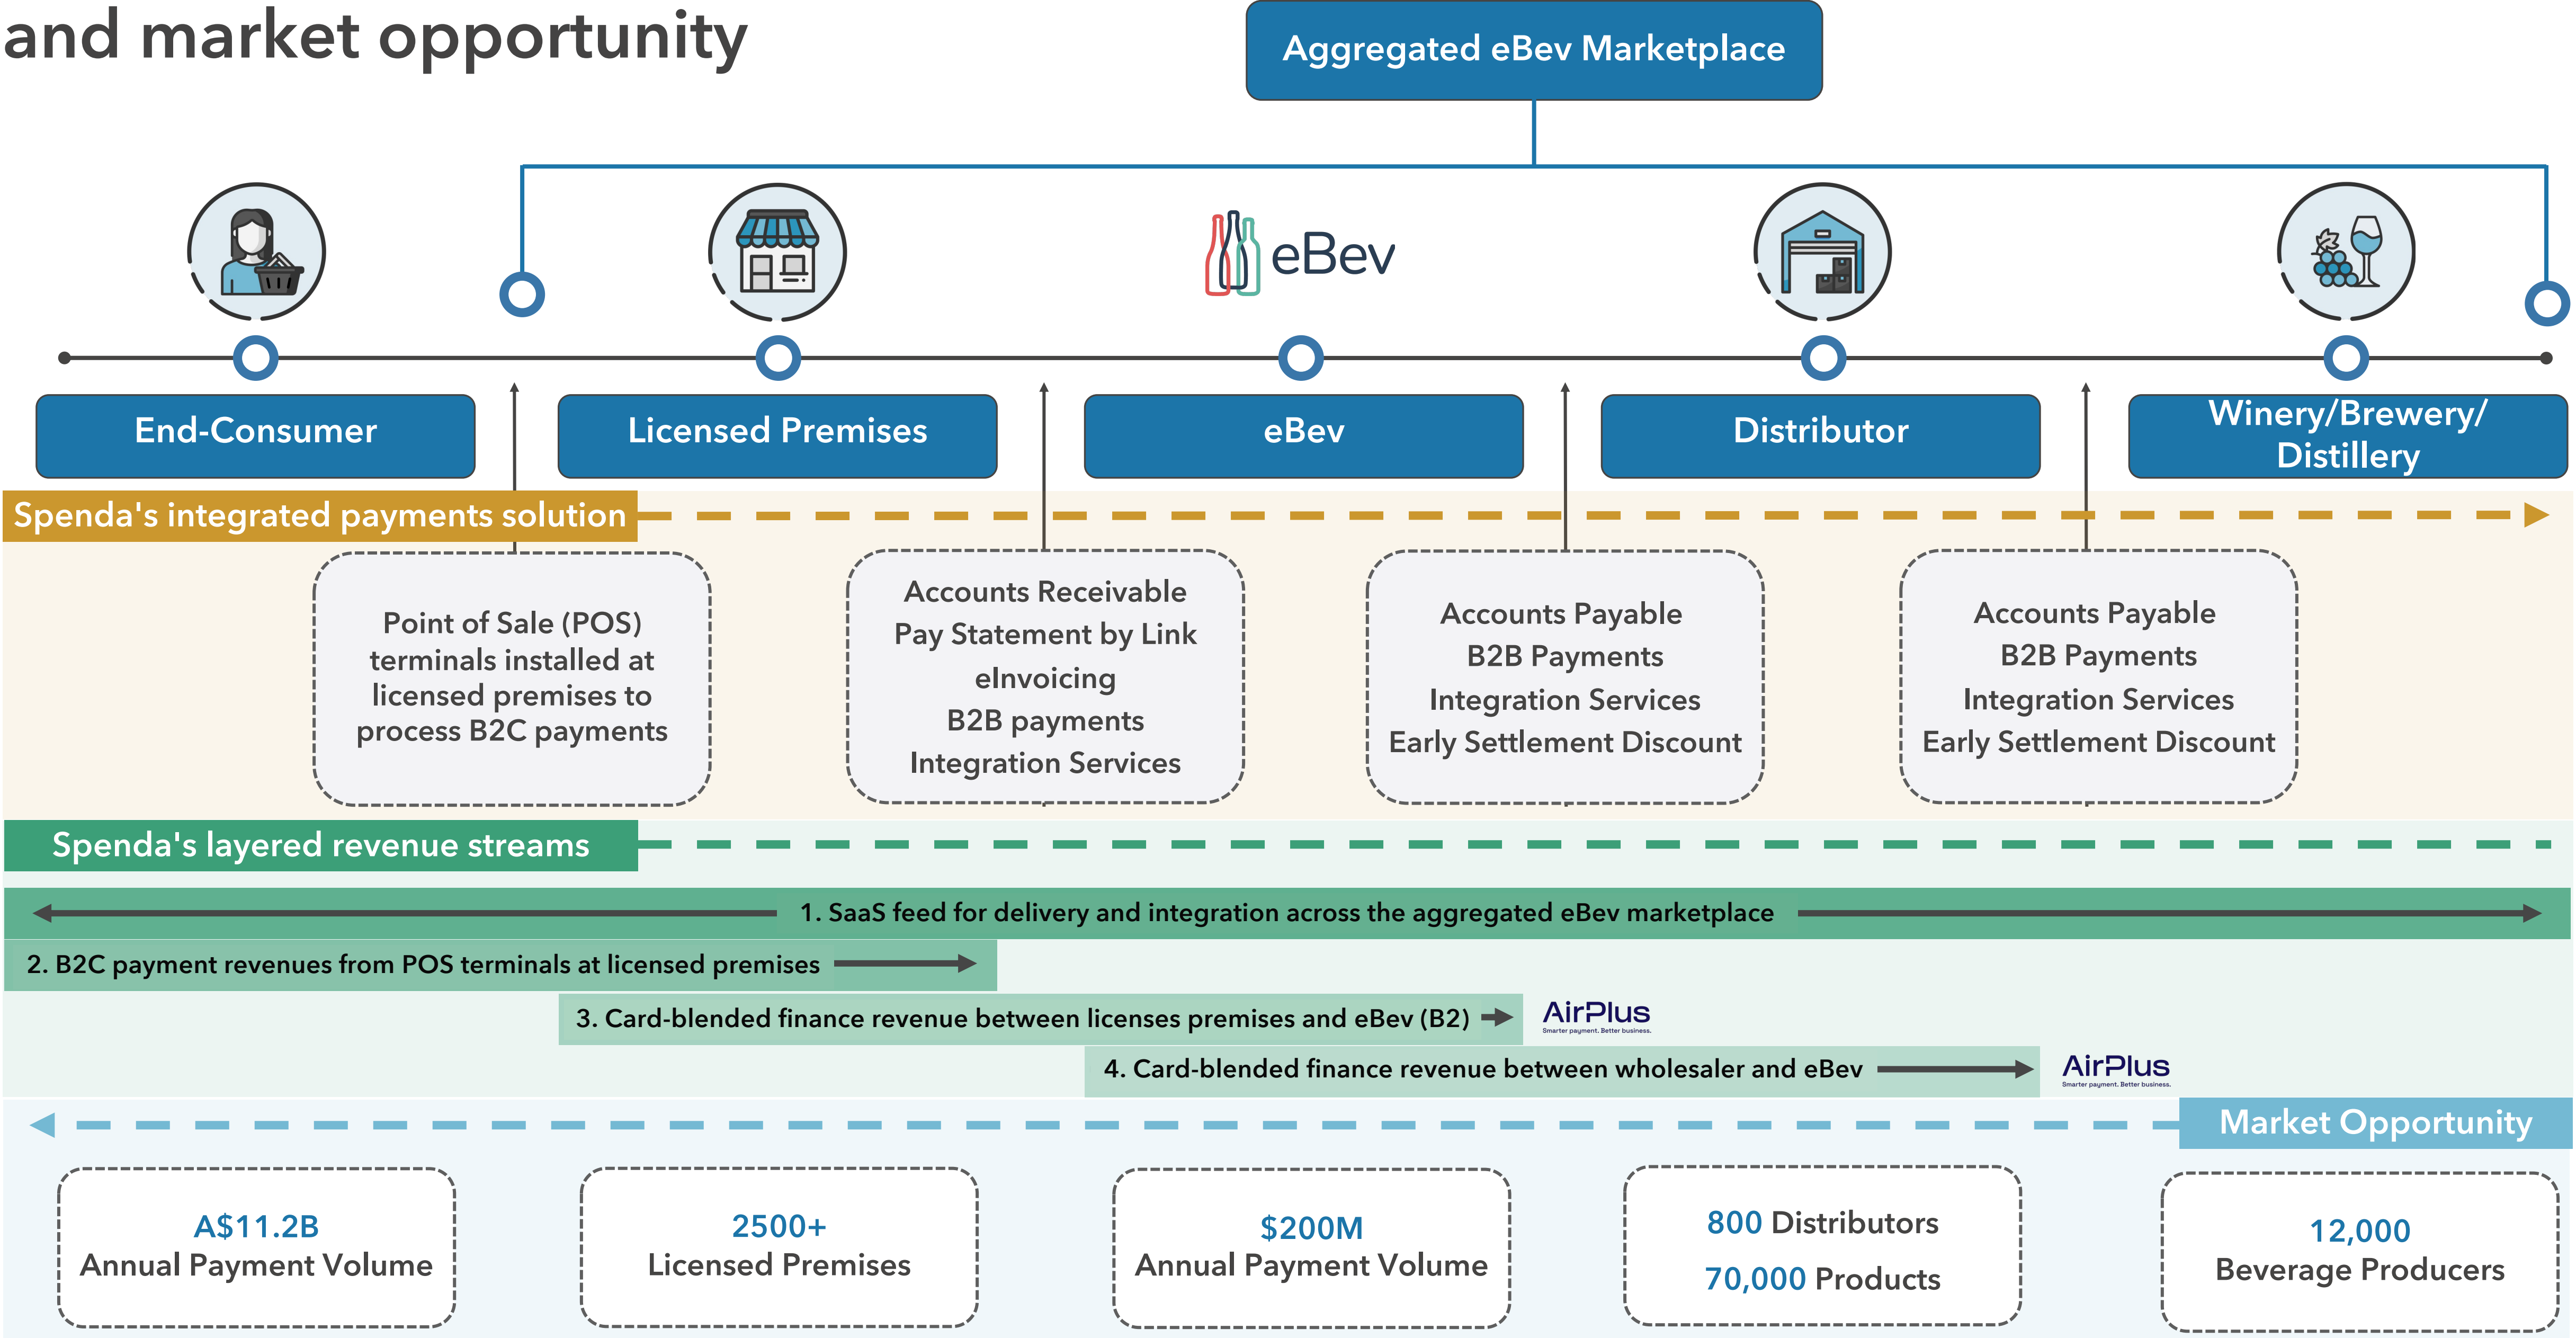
and market opportunity

Aggregated eBev Marketplace

eBev

End-Consumer

Licensed Premises

eBev

Distributor

Winery/Brewery/ Distillery

Spenda's integrated payments solution

Point of Sale (POS) terminals installed at licensed premises to process B2C payments

Accounts Receivable
Pay Statement by Link
eInvoicing
B2B payments
Integration Services

Accounts Payable
B2B Payments
Integration Services
Early Settlement Discount

Accounts Payable
B2B Payments
Integration Services
Early Settlement Discount

Spenda's layered revenue streams

1. SaaS feed for delivery and integration across the aggregated eBev marketplace

2. B2C payment revenues from POS terminals at licensed premises

3. Card-blended finance revenue between licenses premises and eBev (B2)

AirPlus
Smarter payment. Better business.

4. Card-blended finance revenue between wholesaler and eBev

AirPlus
Smarter payment. Better business.

Market Opportunity

A$11.2B
Annual Payment Volume

2500+
Licensed Premises

$200M
Annual Payment Volume

800 Distributors
70,000 Products

12,000
Beverage Producers